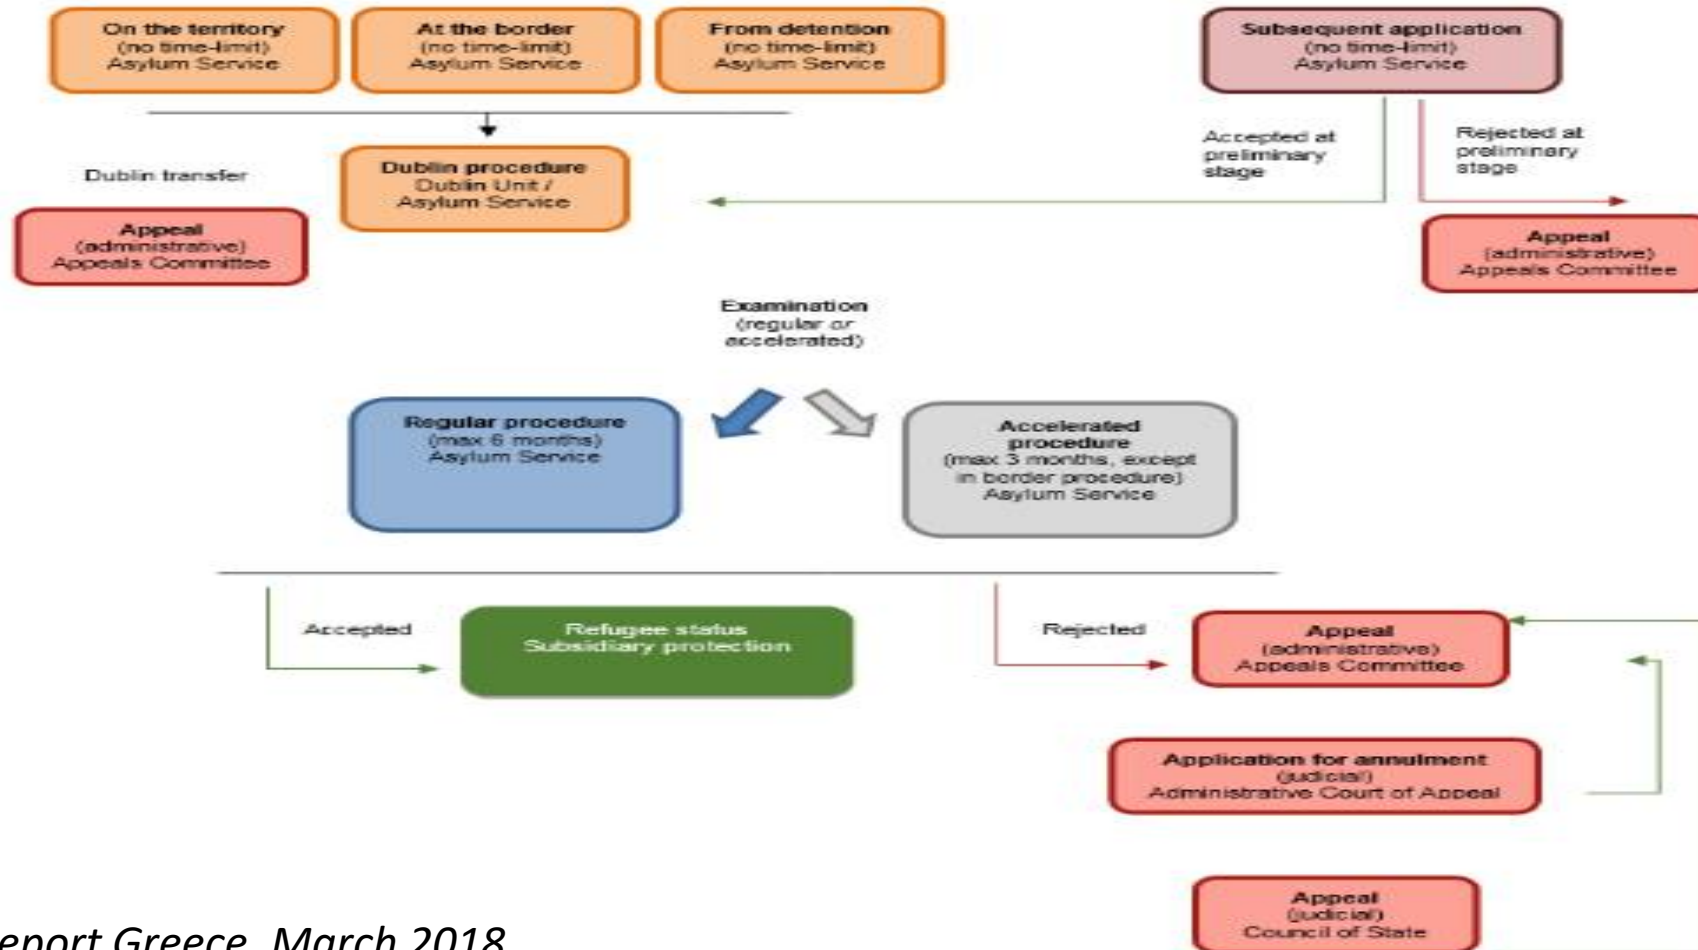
On the territory
(no time-limit)
Asylum Service

At the border
(no time-limit)
Asylum Service

From detention
(no time-limit)
Asylum Service

Subsequent application
(no time-limit)
Asylum Service

Accepted at preliminary stage

Rejected at preliminary stage

Dublin transfer

Dublin procedure
Dublin Unit /
Asylum Service

Appeal
(administrative)
Appeals Committee

Appeal
(administrative)
Appeals Committee

Examination
(regular or accelerated)

Regular procedure
(max 6 months)
Asylum Service

Accelerated procedure
(max 3 months, except in border procedure)
Asylum Service

Accepted

Refugee status
Subsidiary protection

Rejected

Appeal
(administrative)
Appeals Committee

Application for annulment
(judicial)
Administrative Court of Appeal

Appeal
(judicial)
Council of State

eport Greece, March 2018